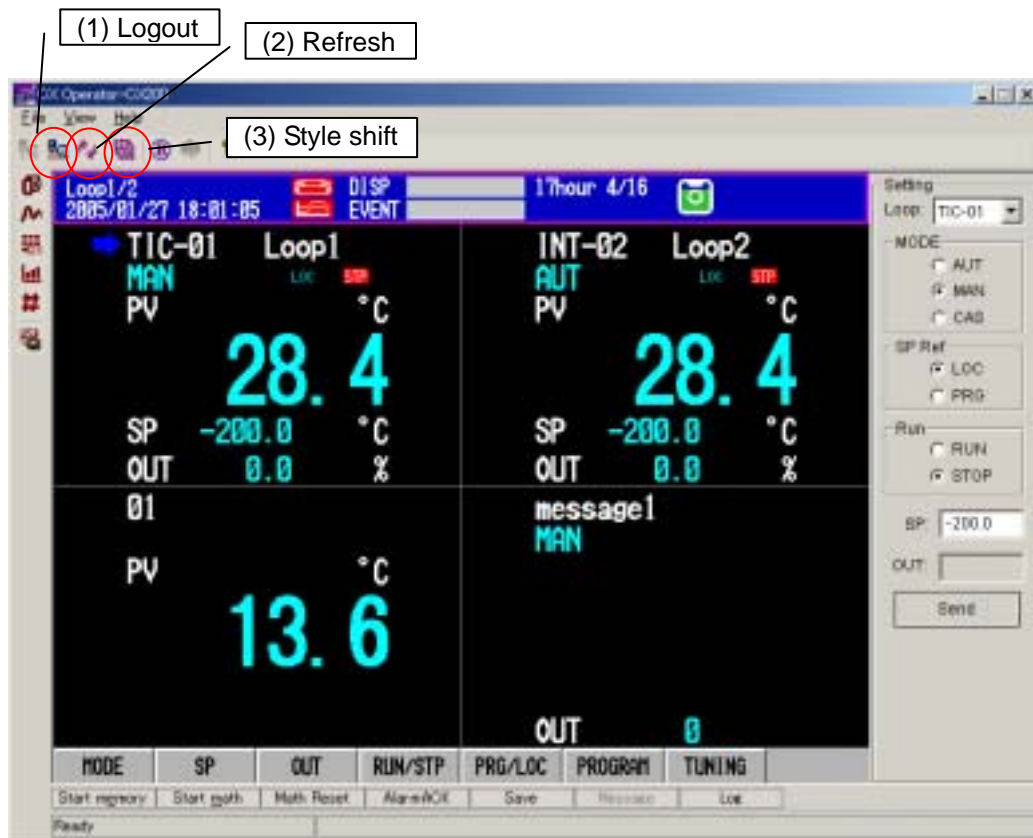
(1) Logout

(2) Refresh

(3) Style shift

CX Operator-CX2000

File View Help

Loop1/2
2005/01/27 18:01:05

DISP
EVENT

17hour 4/16

TIC-01 Loop1
MAN LOC STP
PV °C
28.4
SP -200.0 °C
OUT 0.0 %

INT-02 Loop2
AUT LOC STP
PV °C
28.4
SP -200.0 °C
OUT 0.0 %

01
PV °C
13.6

message1
MAN

OUT 0

| MODE | SP | OUT | RUN/STP | PRG/LOC | PROGRAM | TUNING |
|---|---|---|---|---|---|---|

Setting
Loop: TIC-01
MODE
AUT
MAN
CAS
SP Ref
LOC
PRG
Run
RUN
STOP
SP: -200.0
OUT:
Send

Start memory | Start math | Math Reset | Alarm ACK | Save | Message | Log

Ready